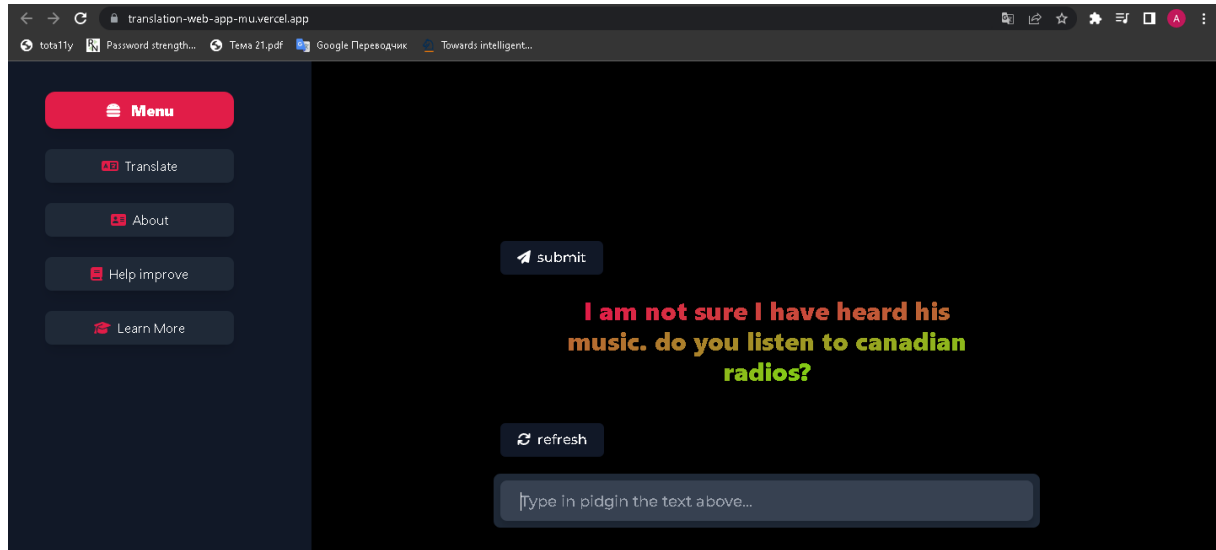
translation-web-app-mu.vercel.app

tota11y Password strength... Тема 21.pdf Google Переводчик Towards intelligent...

Menu

Translate

About

Help improve

Learn More

submit

I am not sure I have heard his music. do you listen to canadian radios?

refresh

Type in pidgin the text above...